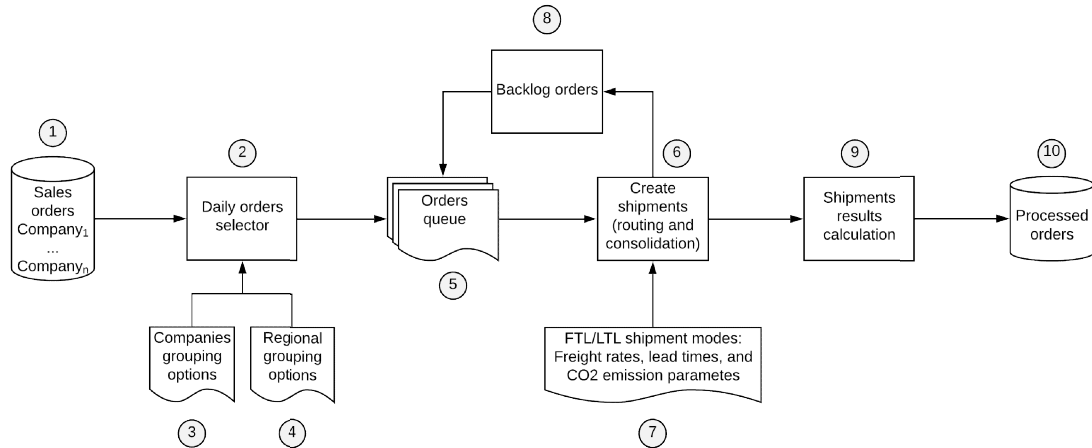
8

Backlog orders

1

Sales orders $Company_1$ ... $Company_n$

2

Daily orders selector

Orders queue

5

6

Create shipments (routing and consolidation)

9

Shipments results calculation

10

Processed orders

Companies grouping options

3

Regional grouping options

4

FTL/LTL shipment modes: Freight rates, lead times, and CO2 emission parametes

7